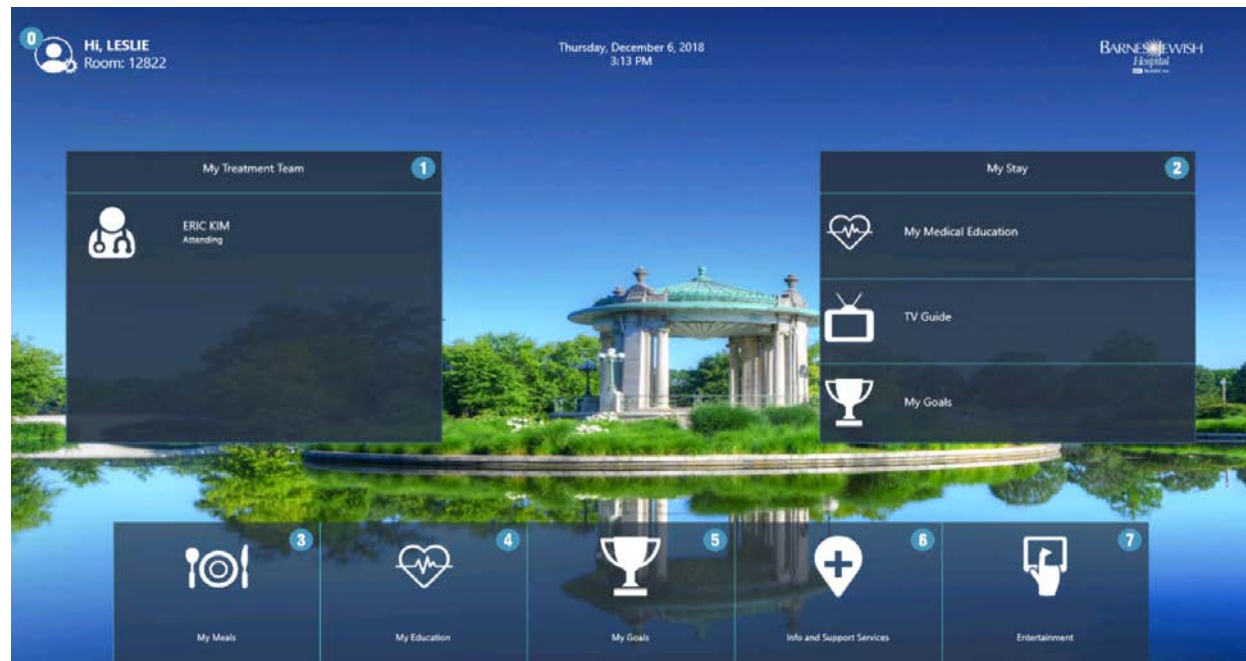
0
Hi, LESLIE
Room: 12822

Thursday, December 6, 2018
3:13 PM

BARNES JEWISH Hospital

My Treatment Team 1

ERIC KIM
Attending

My Stay 2

My Medical Education

TV Guide

My Goals

3 My Meals

4 My Education

5 My Goals

6 Info and Support Services

7 Entertainment